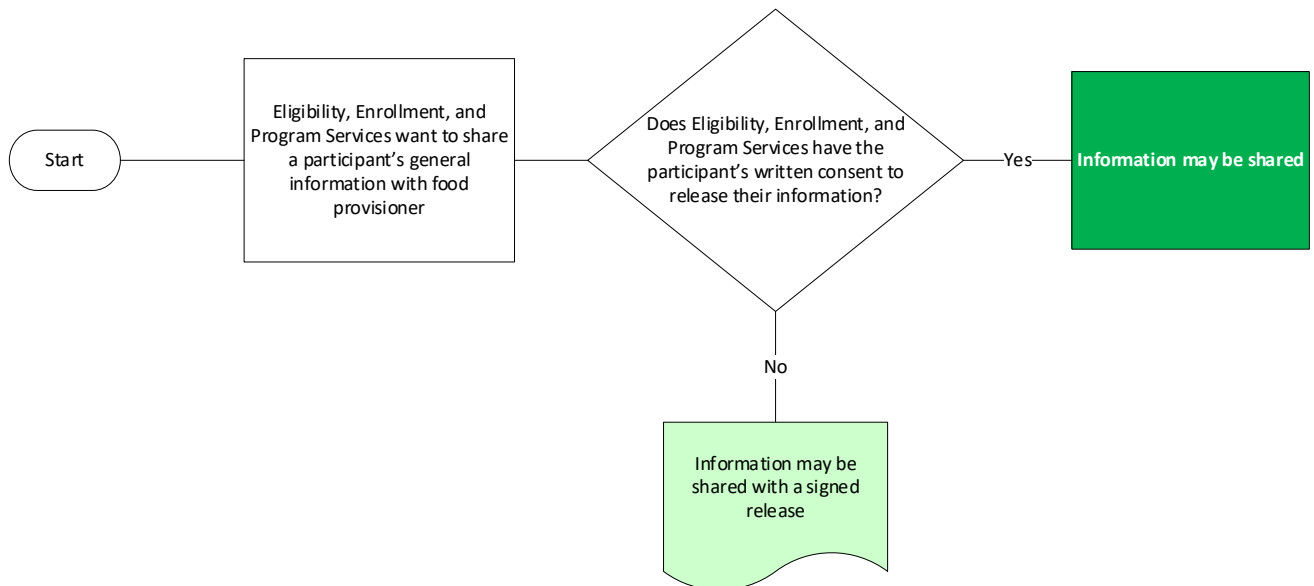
Start

Eligibility, Enrollment, and Program Services want to share a participant's general information with food provisioner

Does Eligibility, Enrollment, and Program Services have the participant's written consent to release their information?

Yes

Information may be shared

No

Information may be shared with a signed release